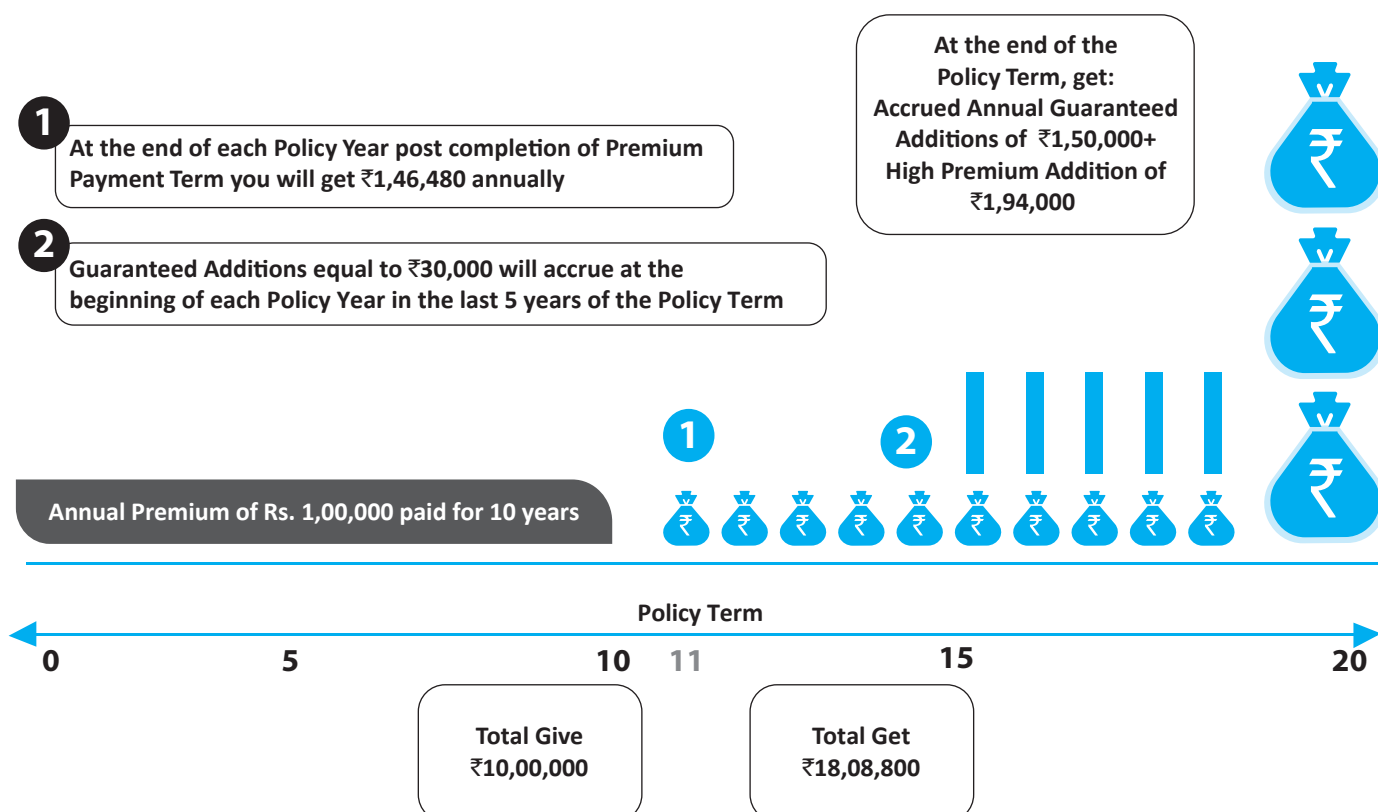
At the end of the Policy Term, get: Accrued Annual Guaranteed Additions of ₹1,50,000+ High Premium Addition of ₹1,94,000

1

At the end of each Policy Year post completion of Premium Payment Term you will get ₹1,46,480 annually

2

Guaranteed Additions equal to ₹30,000 will accrue at the beginning of each Policy Year in the last 5 years of the Policy Term

1

2

Annual Premium of Rs. 1,00,000 paid for 10 years

Policy Term

0 5 10 11 15 20

Total Give
₹10,00,000

Total Get
₹18,08,800